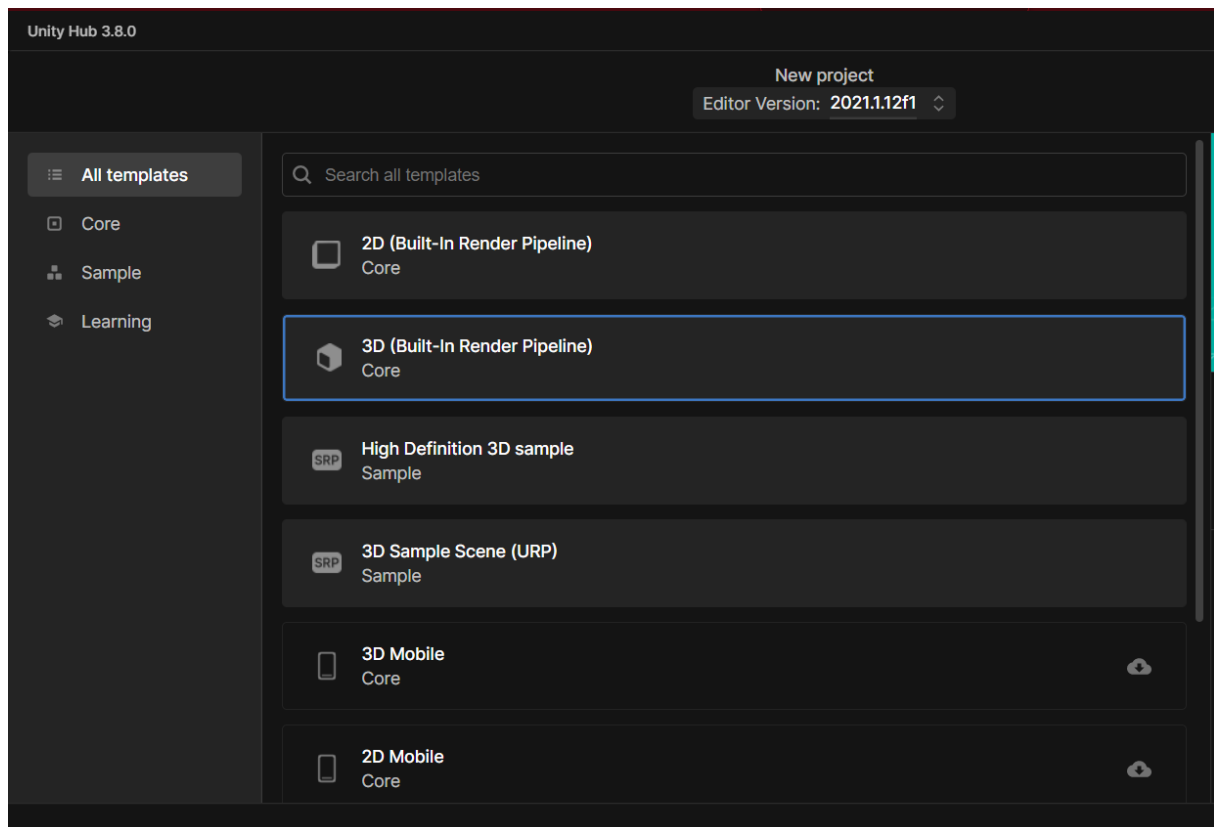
Unity Hub 3.8.0

New project
Editor Version: 2021.1.12f1

All templates
Core
Sample
Learning

Search all templates

2D (Built-In Render Pipeline)
Core

3D (Built-In Render Pipeline)
Core

SRP
High Definition 3D sample
Sample

SRP
3D Sample Scene (URP)
Sample

3D Mobile
Core

2D Mobile
Core